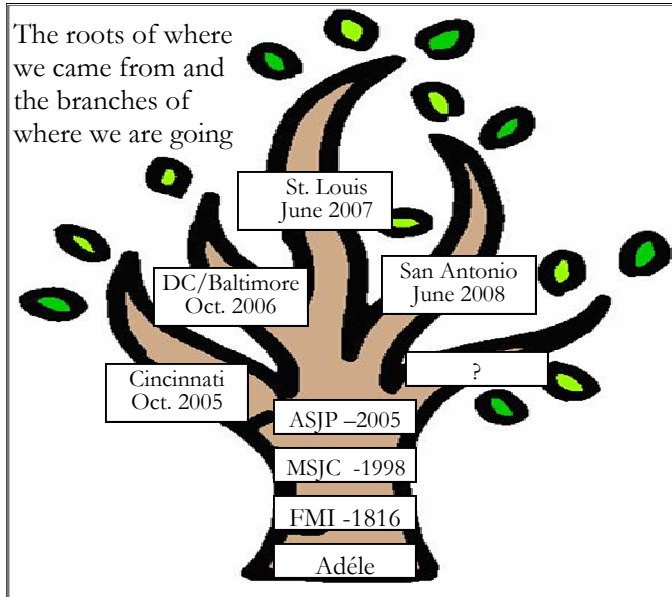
The roots of where we came from and the branches of where we are going

St. Louis
June 2007

DC/Baltimore
Oct. 2006

San Antonio
June 2008

Cincinnati
Oct. 2005

?

ASJP –2005

MSJC -1998

FMI -1816

Adéle